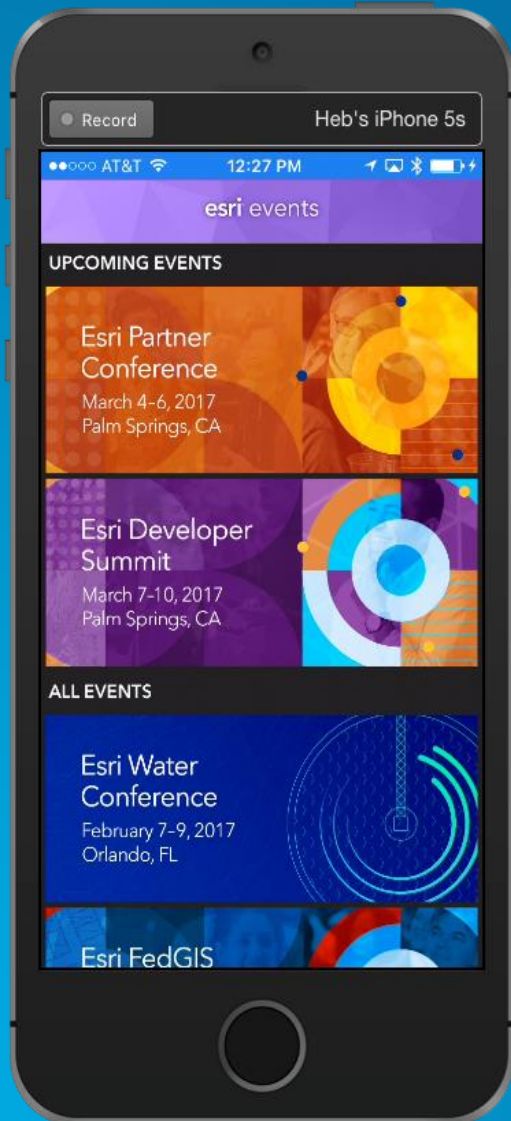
Record

Heb's iPhone 5s

●●○○○ AT&T

12:27 PM

esri events

UPCOMING EVENTS

Esri Partner Conference
March 4-6, 2017
Palm Springs, CA

Esri Developer Summit
March 7-10, 2017
Palm Springs, CA

ALL EVENTS

Esri Water Conference
February 7-9, 2017
Orlando, FL

Esri FedGIS